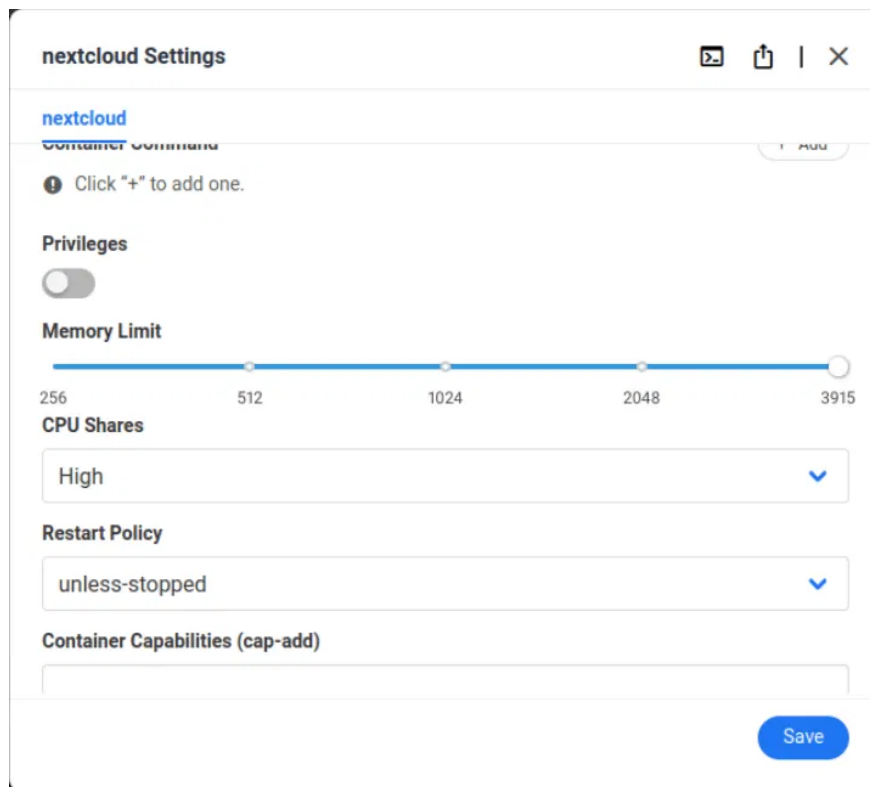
nextcloud Settings

nextcloud

Container Command

+ Add

Click "+" to add one.

Privileges

Memory Limit

256
512
1024
2048
3915

CPU Shares

High

Restart Policy

unless-stopped

Container Capabilities (cap-add)

Save